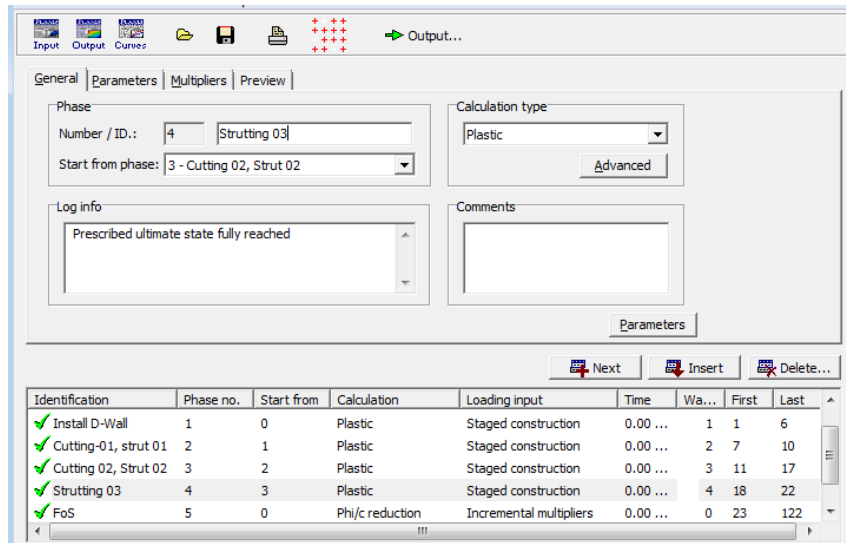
Input Output Curves

Output...

General | Parameters | Multipliers | Preview

Phase

Number / ID.: 4 Strutting 03

Start from phase: 3 - Cutting 02, Strut 02

Calculation type

Plastic

Advanced

Log info

Prescribed ultimate state fully reached

Comments

Parameters

Next Insert Delete...

| Identification | Phase no. | Start from | Calculation | Loading input | Time | Wa... | First | Last |
|---|---|---|---|---|---|---|---|---|
| Install D-Wall | 1 | 0 | Plastic | Staged construction | 0.00 ... | 1 | 1 | 6 |
| Cutting-01, strut 01 | 2 | 1 | Plastic | Staged construction | 0.00 ... | 2 | 7 | 10 |
| Cutting 02, Strut 02 | 3 | 2 | Plastic | Staged construction | 0.00 ... | 3 | 11 | 17 |
| Strutting 03 | 4 | 3 | Plastic | Staged construction | 0.00 ... | 4 | 18 | 22 |
| FoS | 5 | 0 | Phi/c reduction | Incremental multipliers | 0.00 ... | 0 | 23 | 122 |